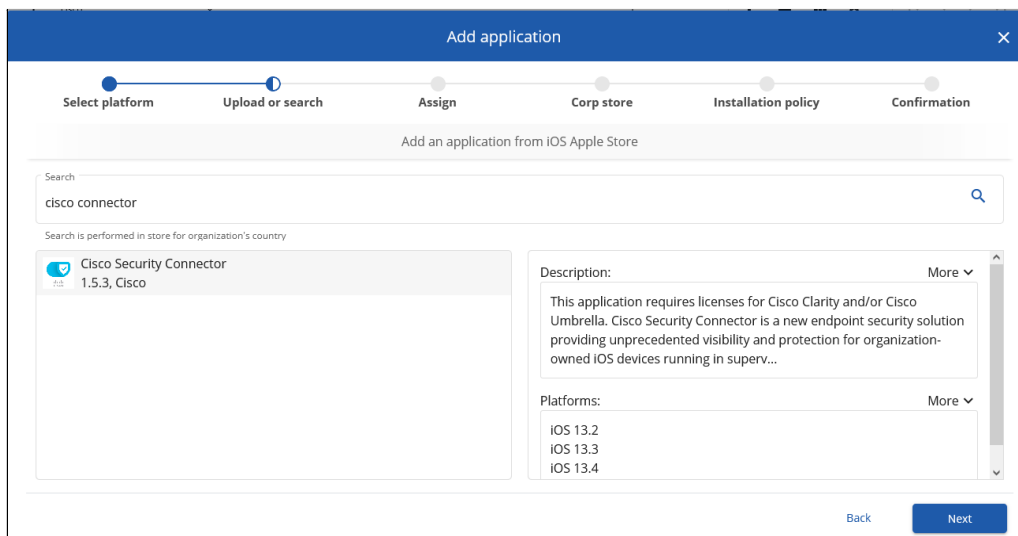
Add application

Select platform
Upload or search
Assign
Corp store
Installation policy
Confirmation

Add an application from iOS Apple Store

Search
cisco connector

Search is performed in store for organization's country

Cisco Security Connector
1.5.3, Cisco

Description:
More
This application requires licenses for Cisco Clarity and/or Cisco Umbrella. Cisco Security Connector is a new endpoint security solution providing unprecedented visibility and protection for organization-owned iOS devices running in superv...

Platforms:
More
iOS 13.2
iOS 13.3
iOS 13.4

Back
Next